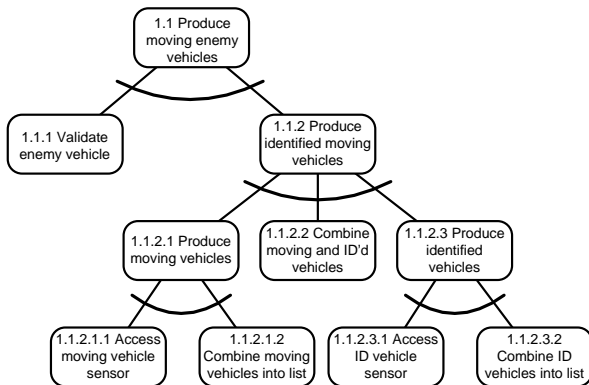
1.1 Produce moving enemy vehicles

1.1.1 Validate enemy vehicle

1.1.2 Produce identified moving vehicles

1.1.2.1 Produce moving vehicles

1.1.2.2 Combine moving and ID'd vehicles

1.1.2.3 Produce identified vehicles

1.1.2.1.1 Access moving vehicle sensor

1.1.2.1.2 Combine moving vehicles into list

1.1.2.3.1 Access ID vehicle sensor

1.1.2.3.2 Combine ID vehicles into list